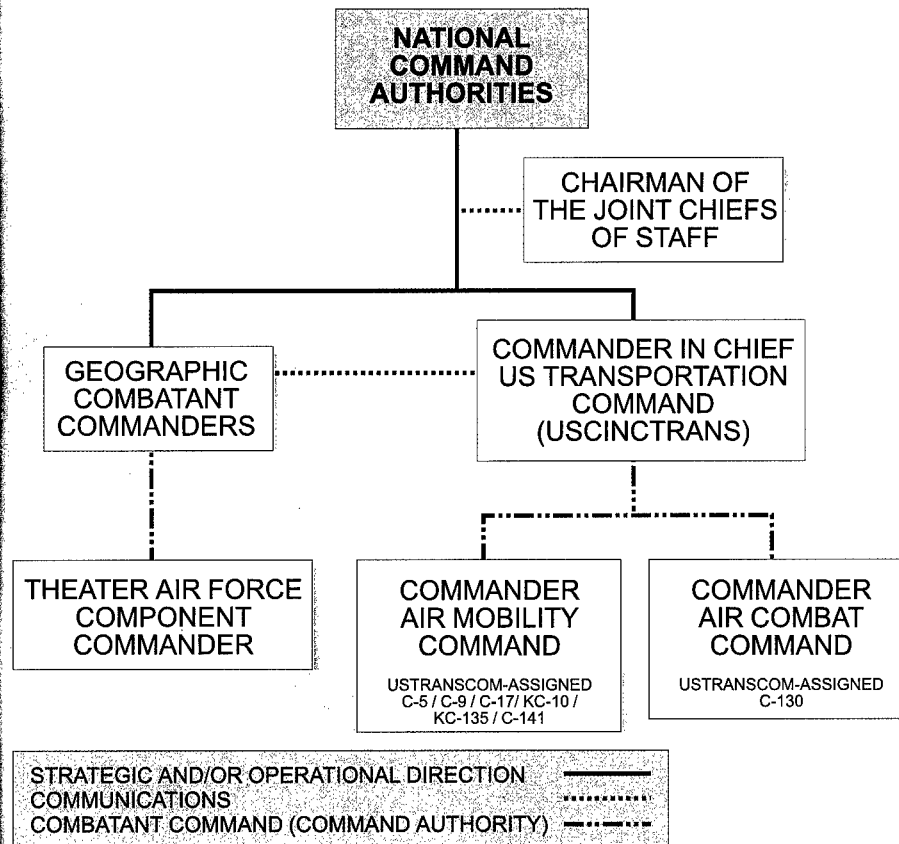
NATIONAL COMMAND AUTHORITIES

CHAIRMAN OF THE JOINT CHIEFS OF STAFF

GEOGRAPHIC COMBATANT COMMANDERS

COMMANDER IN CHIEF US TRANSPORTATION COMMAND (USCINCTRANS)

THEATER AIR FORCE COMPONENT COMMANDER

COMMANDER AIR MOBILITY COMMAND

USTRANSCOM-ASSIGNED C-5 / C-9 / C-17/ KC-10 / KC-135 / C-141

COMMANDER AIR COMBAT COMMAND

USTRANSCOM-ASSIGNED C-130

STRATEGIC AND/OR OPERATIONAL DIRECTION
COMMUNICATIONS
COMBATANT COMMAND (COMMAND AUTHORITY)